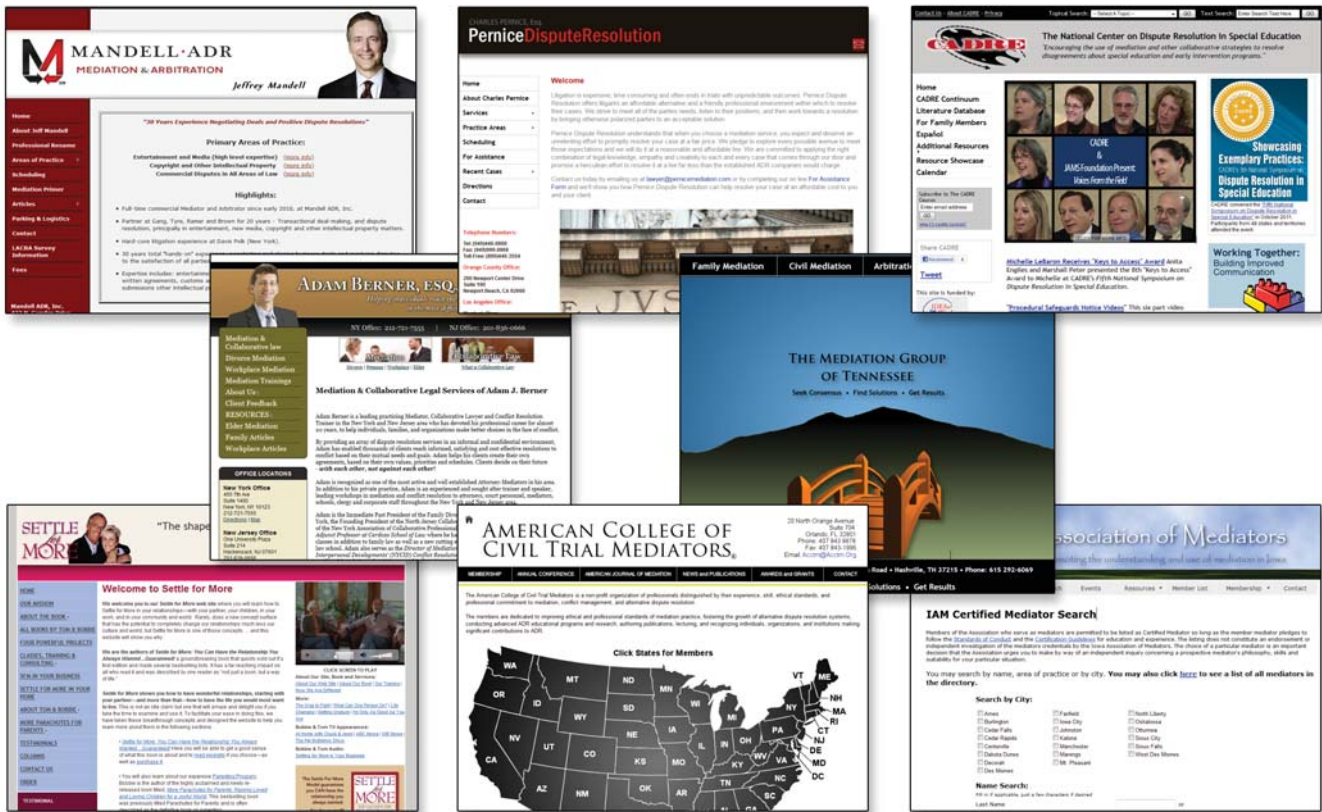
MANDELL·ADR
MEDIATION & ARBITRATION
Jeffrey Mandell

Home
About Jeff Mandell
Professional Resume
Areas of Practice
Scheduling
Mediation Primer
Articles
Parking & Logistics
Contact
LACBA Survey Information
Fees

"30 Years Experience Negotiating Deals and Positive Dispute Resolutions"

Primary Areas of Practice:
Entertainment and Media (high level expertise) (more info)
Copyright and other Intellectual Property (more info)
Commercial Disputes in All Areas of Law (more info)

Highlights:

Mandell ADR, Inc.

CHARLES PERNICE, Esq.
PerniceDisputeResolution

Home
About Charles Pernice
Services
Practice Areas
Scheduling
For Assistance
Recent Cases
Directions
Contact

Welcome

Telephone Numbers
Orange County Office
Los Angeles Office

Contact Us | About CADRE | Privacy
Topical Search
Text Search
CADRE
The National Center on Dispute Resolution in Special Education
"Encouraging the use of mediation and other collaborative strategies to resolve disagreements about special education and early intervention programs."

Home
CADRE Continuum
Literature Database
For Family Members
Español
Additional Resources
Resource Showcase
Calendar

CADRE & JAMS Foundation Present: Voices From the Field

Showcasing Exemplary Practices: Dispute Resolution in Special Education

Working Together: Building Improved Communication

Share CADRE
Tweet
This site is funded by:

Michelle LeBaron Receives "Keys to Access" Award Anita Engiles and Marshall Peter presented the 8th "Keys to Access" Award to Michelle at CADRE's Fifth National Symposium on Dispute Resolution in Special Education.

"Procedural Safeguards Notice Videos" This six part video

ADAM BERNER, ESQ.
NY Office: 212-721-7555 | NJ Office: 201-836-0666

Mediation & Collaborative law
Divorce Mediation
Workplace Mediation
Mediation Trainings
About Us
Client Feedback
RESOURCES
Elder Mediation
Family Articles
Workplace Articles

OFFICE LOCATIONS
New York Office
New Jersey Office

Mediation & Collaborative Legal Services of Adam J. Berner

Family Mediation | Civil Mediation | Arbitration

THE MEDIATION GROUP OF TENNESSEE
Seek Consensus • Find Solutions • Get Results

Road • Nashville, TN 37215 • Phone: 615 292-6069
Solutions • Get Results

SETTLE for MORE
"The shape

HOME
OUR MISSION
ABOUT THE BOOK
ALL BOOKS BY TOM & BOBBIE
FOUR POWERFUL PROJECTS
CLASSES, TRAINING & CONSULTING
SFM IN YOUR BUSINESS
SETTLE FOR MORE IN YOUR HOME
ABOUT TOM & BOBBIE
MORE PARACHUTES FOR PARENTS
TESTIMONIALS
COLUMNS
CONTACT US
ORDER

Welcome to Settle for More

CLICK SCREEN TO PLAY

AMERICAN COLLEGE OF CIVIL TRIAL MEDIATORS
20 North Orange Avenue Suite 704 Orlando, FL 32801

MEMBERSHIP | ANNUAL CONFERENCE | AMERICAN JOURNAL OF MEDIATION | NEWS and PUBLICATIONS | AWARDS and GRANTS | CONTACT

Click States for Members
WA MT ND MN OR ID WY SD WI MI NY VT ME NH MA RI CT NJ DE MD DC NV UT CO NE IA IL IN OH PA CA KS MO KY WV VA AZ NM OK AR TN NC

Association of Mediators
Events | Resources | Member List | Membership | Contact

IAM Certified Mediator Search

You may search by name, area of practice or by city. You may also click here to see a list of all mediators in the directory.

Search by City:
Ames
Burlington
Cedar Falls
Cedar Rapids
Centerville
Dakota Dunes
Davenport
Decorah
Des Moines
Fairfield
Iowa City
Johnston
Kalona
Manchester
Marengo
Mt. Pleasant
North Liberty
Oskaloosa
Ottumwa
Sioux City
Sioux Falls
West Des Moines

Name Search:
Last Name